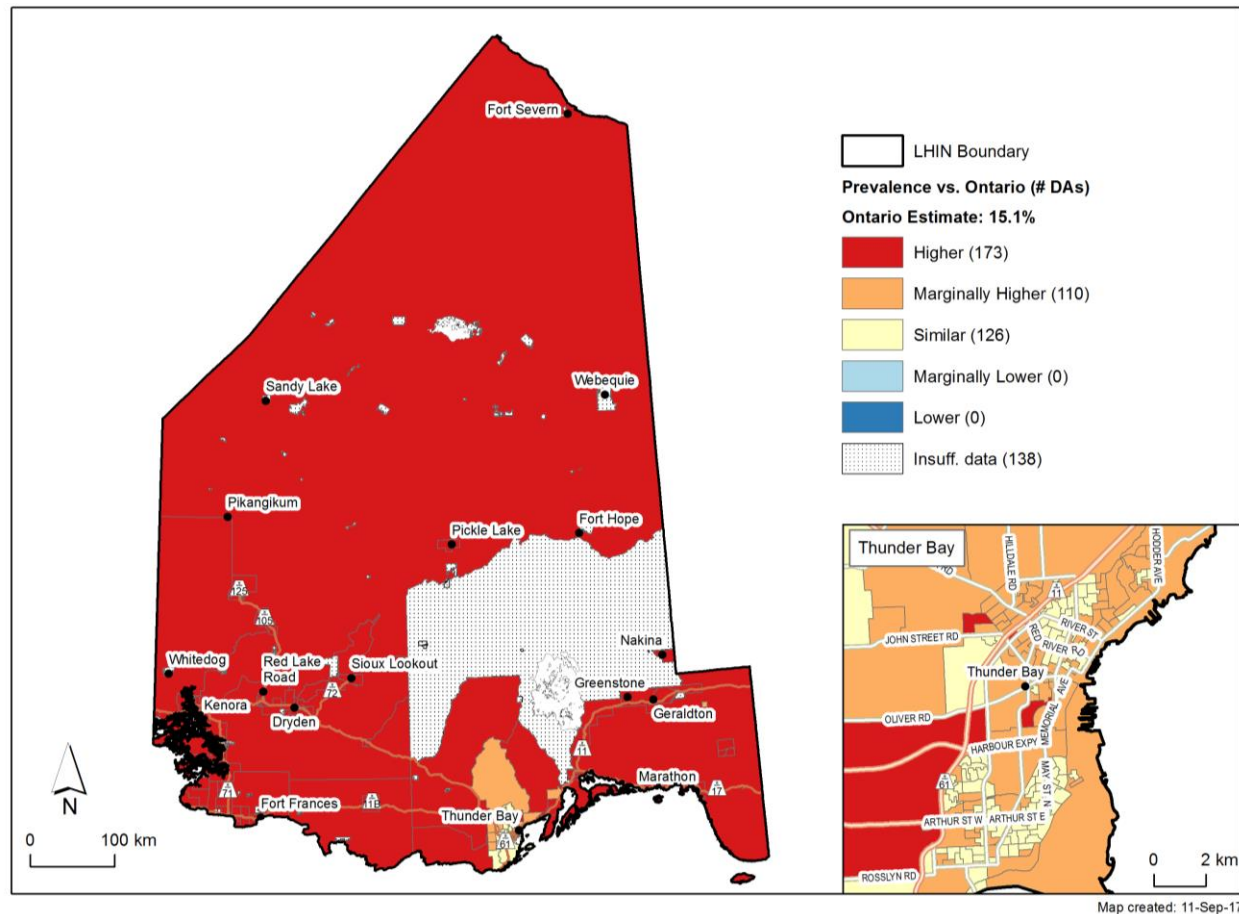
Fort Severn

LHIN Boundary

Prevalence vs. Ontario (# DAs)

Ontario Estimate: 15.1%

Higher (173)

Marginally Higher (110)

Similar (126)

Marginally Lower (0)

Lower (0)

Insuff. data (138)

Sandy Lake

Webequie

Pikangikum

Pickle Lake

Fort Hope

125

105

Nakina

Whitedog

Red Lake Road

Sioux Lookout

72

Greenstone

Kenora

Dryden

Geraldton

11

Marathon

17

71

Fort Frances

11B

Thunder Bay

61

N

0 100 km

Thunder Bay

HILLDALE RD

HODDER AVE

11

JOHN STREET RD

RIVER ST

RED RIVER RD

Thunder Bay

MEMORIAL AVE

OLIVER RD

HARBOUR EXPY

61

MAY ST N

ARTHUR ST W

ARTHUR ST E

ROSSLYN RD

0 2 km

Map created: 11-Sep-17